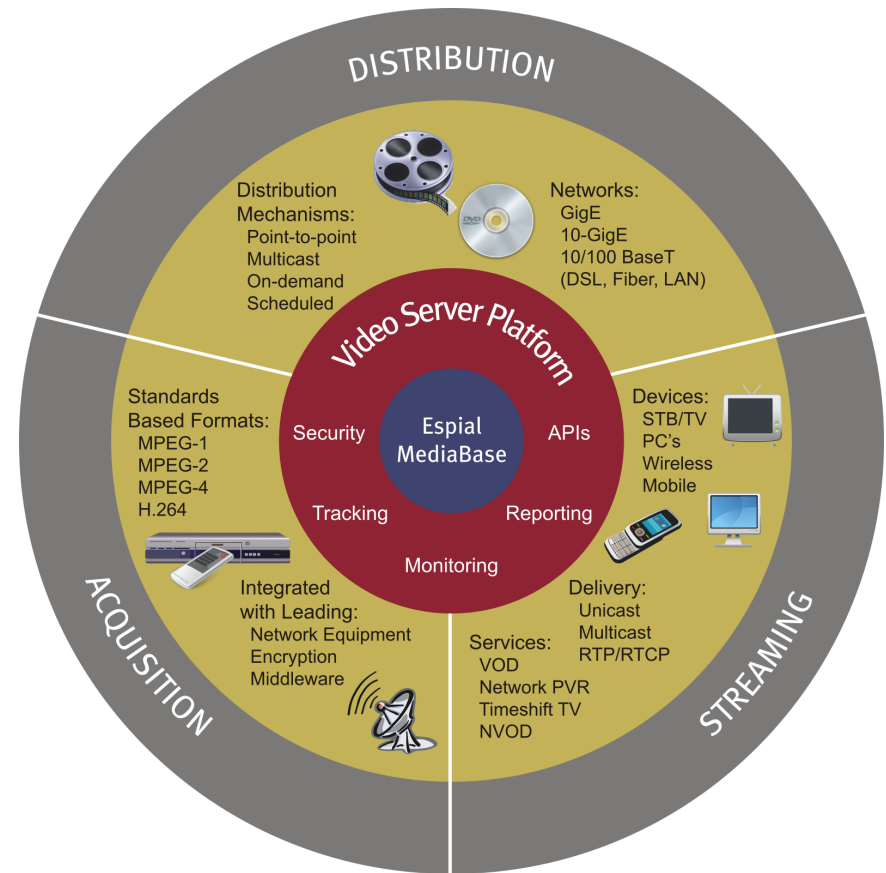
DISTRIBUTION

Distribution Mechanisms:
Point-to-point
Multicast
On-demand
Scheduled

DVD

Networks:
GigE
10-GigE
10/100 BaseT
(DSL, Fiber, LAN)

Video Server Platform

Security

Espial MediaBase

APIs

Tracking

Reporting

Monitoring

Standards Based Formats:
MPEG-1
MPEG-2
MPEG-4
H.264

Integrated with Leading:
Network Equipment
Encryption
Middleware

Devices:
STB/TV
PC's
Wireless
Mobile

Delivery:
Unicast
Multicast
RTP/RTCP

Services:
VOD
Network PVR
Timeshift TV
NVOD

ACQUISITION

STREAMING